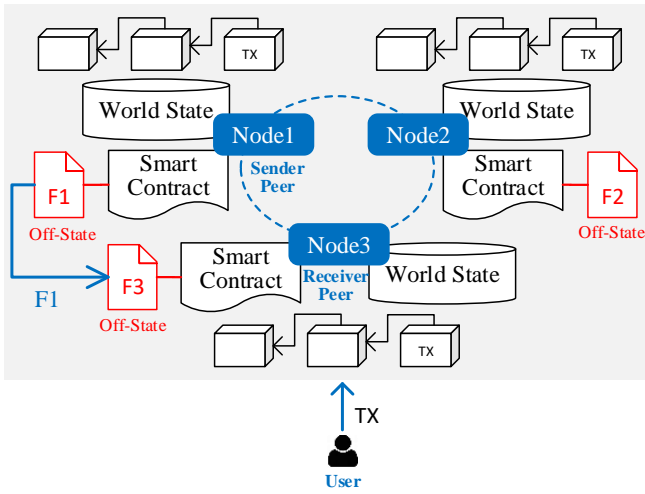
TX

TX

World State

World State

Node1

Node2

Sender Peer

Smart Contract

Smart Contract

F1

F2

Off-State

Off-State

Node3

Smart Contract

World State

F1

F3

Receiver Peer

Off-State

TX

TX

User